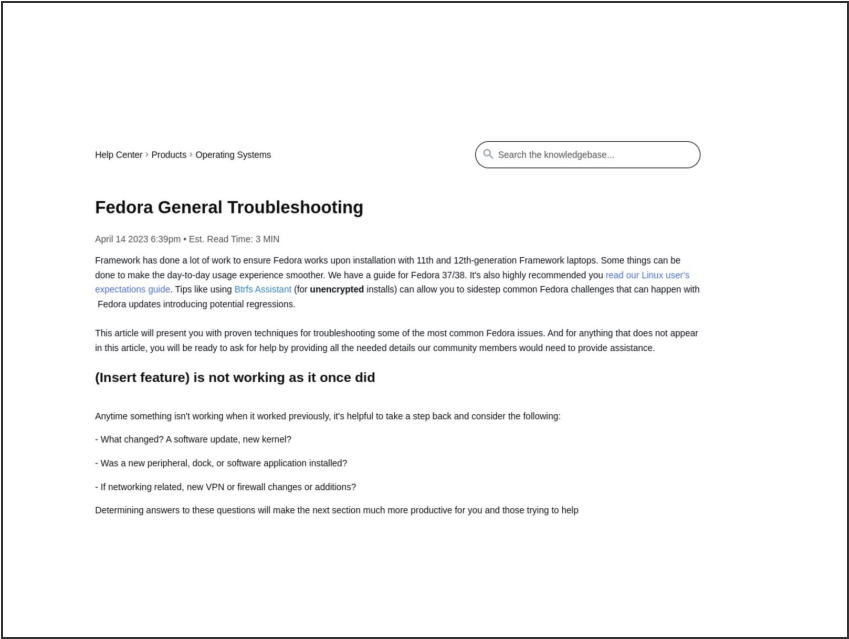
Help Center › Products › Operating Systems

Search the knowledgebase...

Fedora General Troubleshooting

April 14 2023 6:39pm • Est. Read Time: 3 MIN

Framework has done a lot of work to ensure Fedora works upon installation with 11th and 12th-generation Framework laptops. Some things can be done to make the day-to-day usage experience smoother. We have a guide for Fedora 37/38. It's also highly recommended you read our Linux user's expectations guide. Tips like using Btrfs Assistant (for **unencrypted** installs) can allow you to sidestep common Fedora challenges that can happen with Fedora updates introducing potential regressions.

This article will present you with proven techniques for troubleshooting some of the most common Fedora issues. And for anything that does not appear in this article, you will be ready to ask for help by providing all the needed details our community members would need to provide assistance.

(Insert feature) is not working as it once did

Anytime something isn't working when it worked previously, it's helpful to take a step back and consider the following:

- What changed? A software update, new kernel?

- Was a new peripheral, dock, or software application installed?

- If networking related, new VPN or firewall changes or additions?

Determining answers to these questions will make the next section much more productive for you and those trying to help